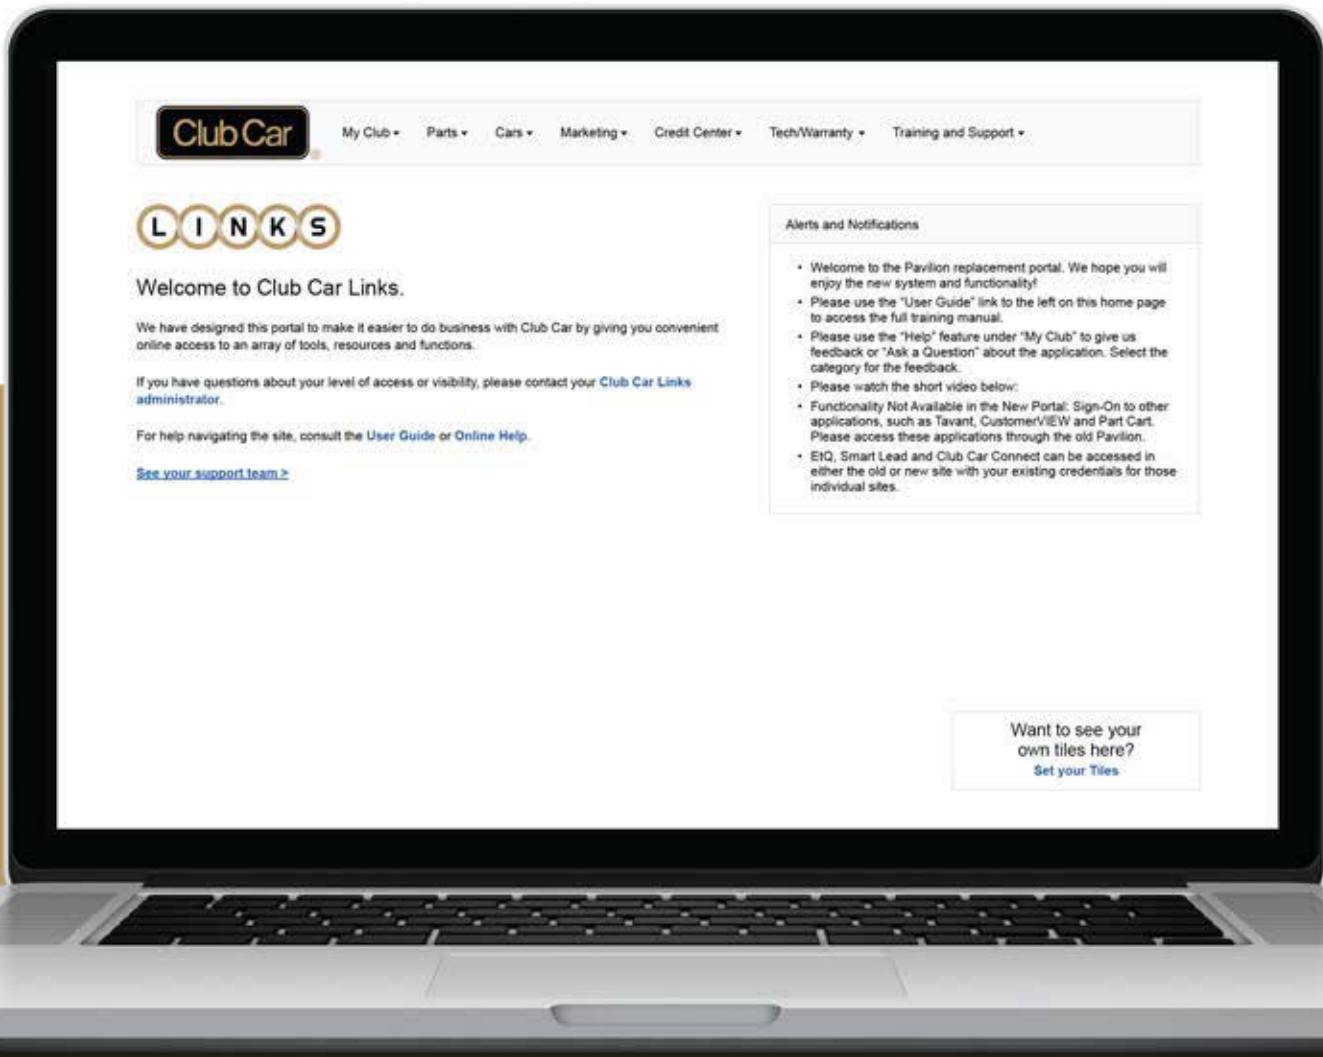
Club Car

My Club ▾ Parts ▾ Cars ▾ Marketing ▾ Credit Center ▾ Tech/Warranty ▾ Training and Support ▾

LINKS

Welcome to Club Car Links.

We have designed this portal to make it easier to do business with Club Car by giving you convenient online access to an array of tools, resources and functions.

If you have questions about your level of access or visibility, please contact your Club Car Links administrator.

For help navigating the site, consult the User Guide or Online Help.

See your support team >

Alerts and Notifications

- Welcome to the Pavilion replacement portal. We hope you will enjoy the new system and functionality!
- Please use the "User Guide" link to the left on this home page to access the full training manual.
- Please use the "Help" feature under "My Club" to give us feedback or "Ask a Question" about the application. Select the category for the feedback.
- Please watch the short video below:
- Functionality Not Available in the New Portal: Sign-On to other applications, such as Tavant, CustomerVIEW and Part Cart. Please access these applications through the old Pavilion.
- EtQ, Smart Lead and Club Car Connect can be accessed in either the old or new site with your existing credentials for those individual sites.

Want to see your own tiles here?
Set your Tiles